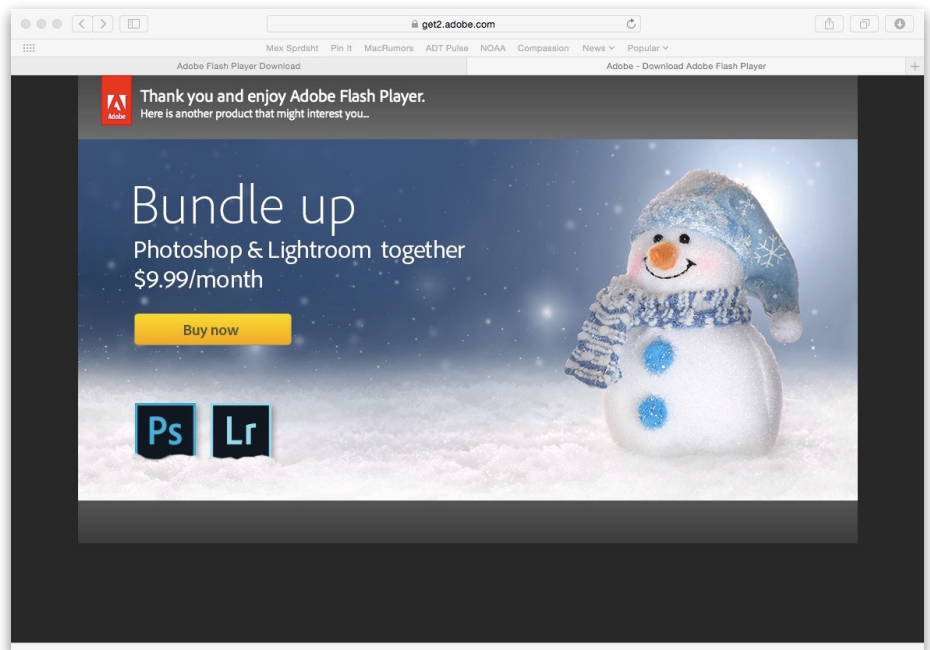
get2.adobe.com

Mex Sprdsht Pin It MacRumors ADT Pulse NOAA Compassion News Popular

Adobe Flash Player Download

Adobe - Download Adobe Flash Player

Adobe

Thank you and enjoy Adobe Flash Player.
Here is another product that might interest you...

Bundle up
Photoshop & Lightroom together
$9.99/month

Buy now

Ps Lr